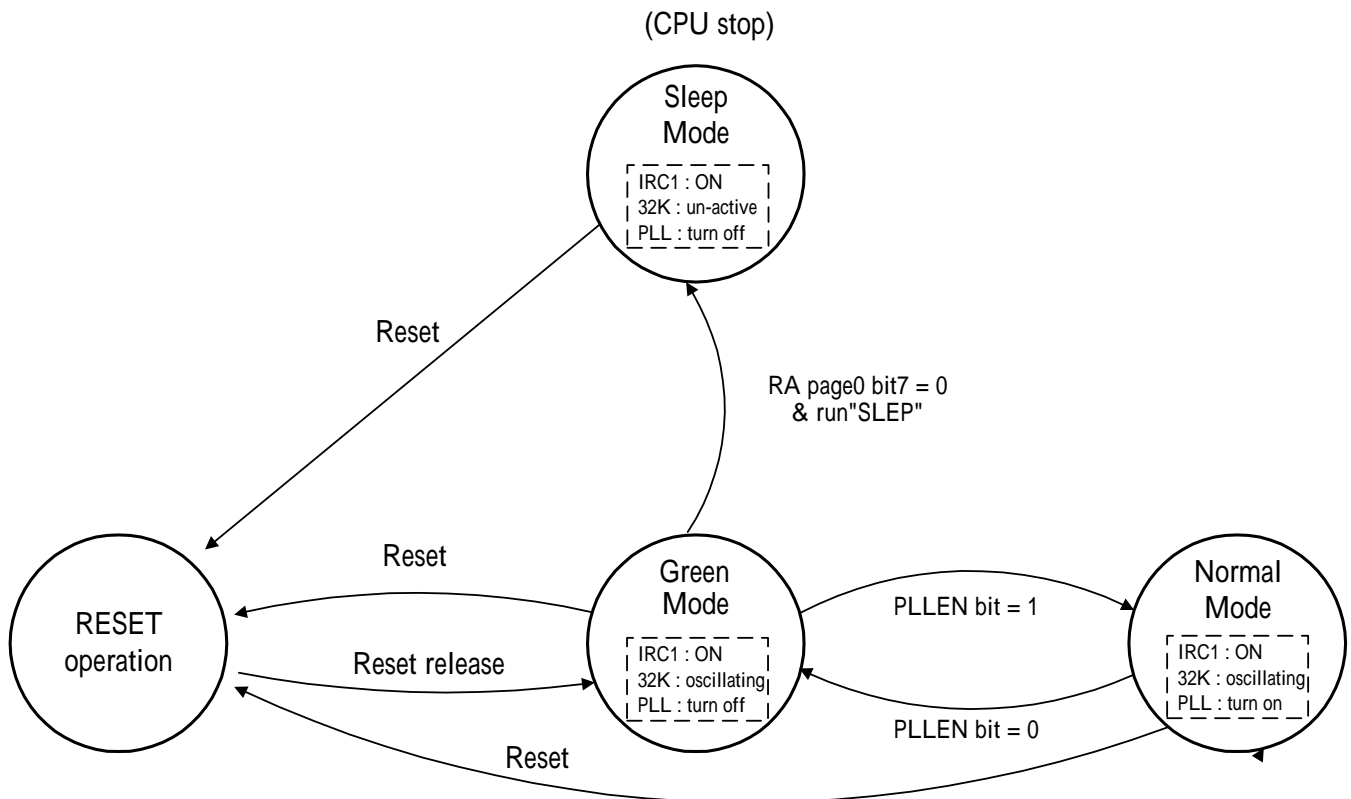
(CPU stop)

Sleep Mode

IRC1 : ON
32K : un-active
PLL : turn off

Reset

RA page0 bit7 = 0 & run"SLEP"

Reset

RESET operation

Reset release

Green Mode

IRC1 : ON
32K : oscillating
PLL : turn off

PLLEN bit = 1

PLLEN bit = 0

Normal Mode

IRC1 : ON
32K : oscillating
PLL : turn on

Reset